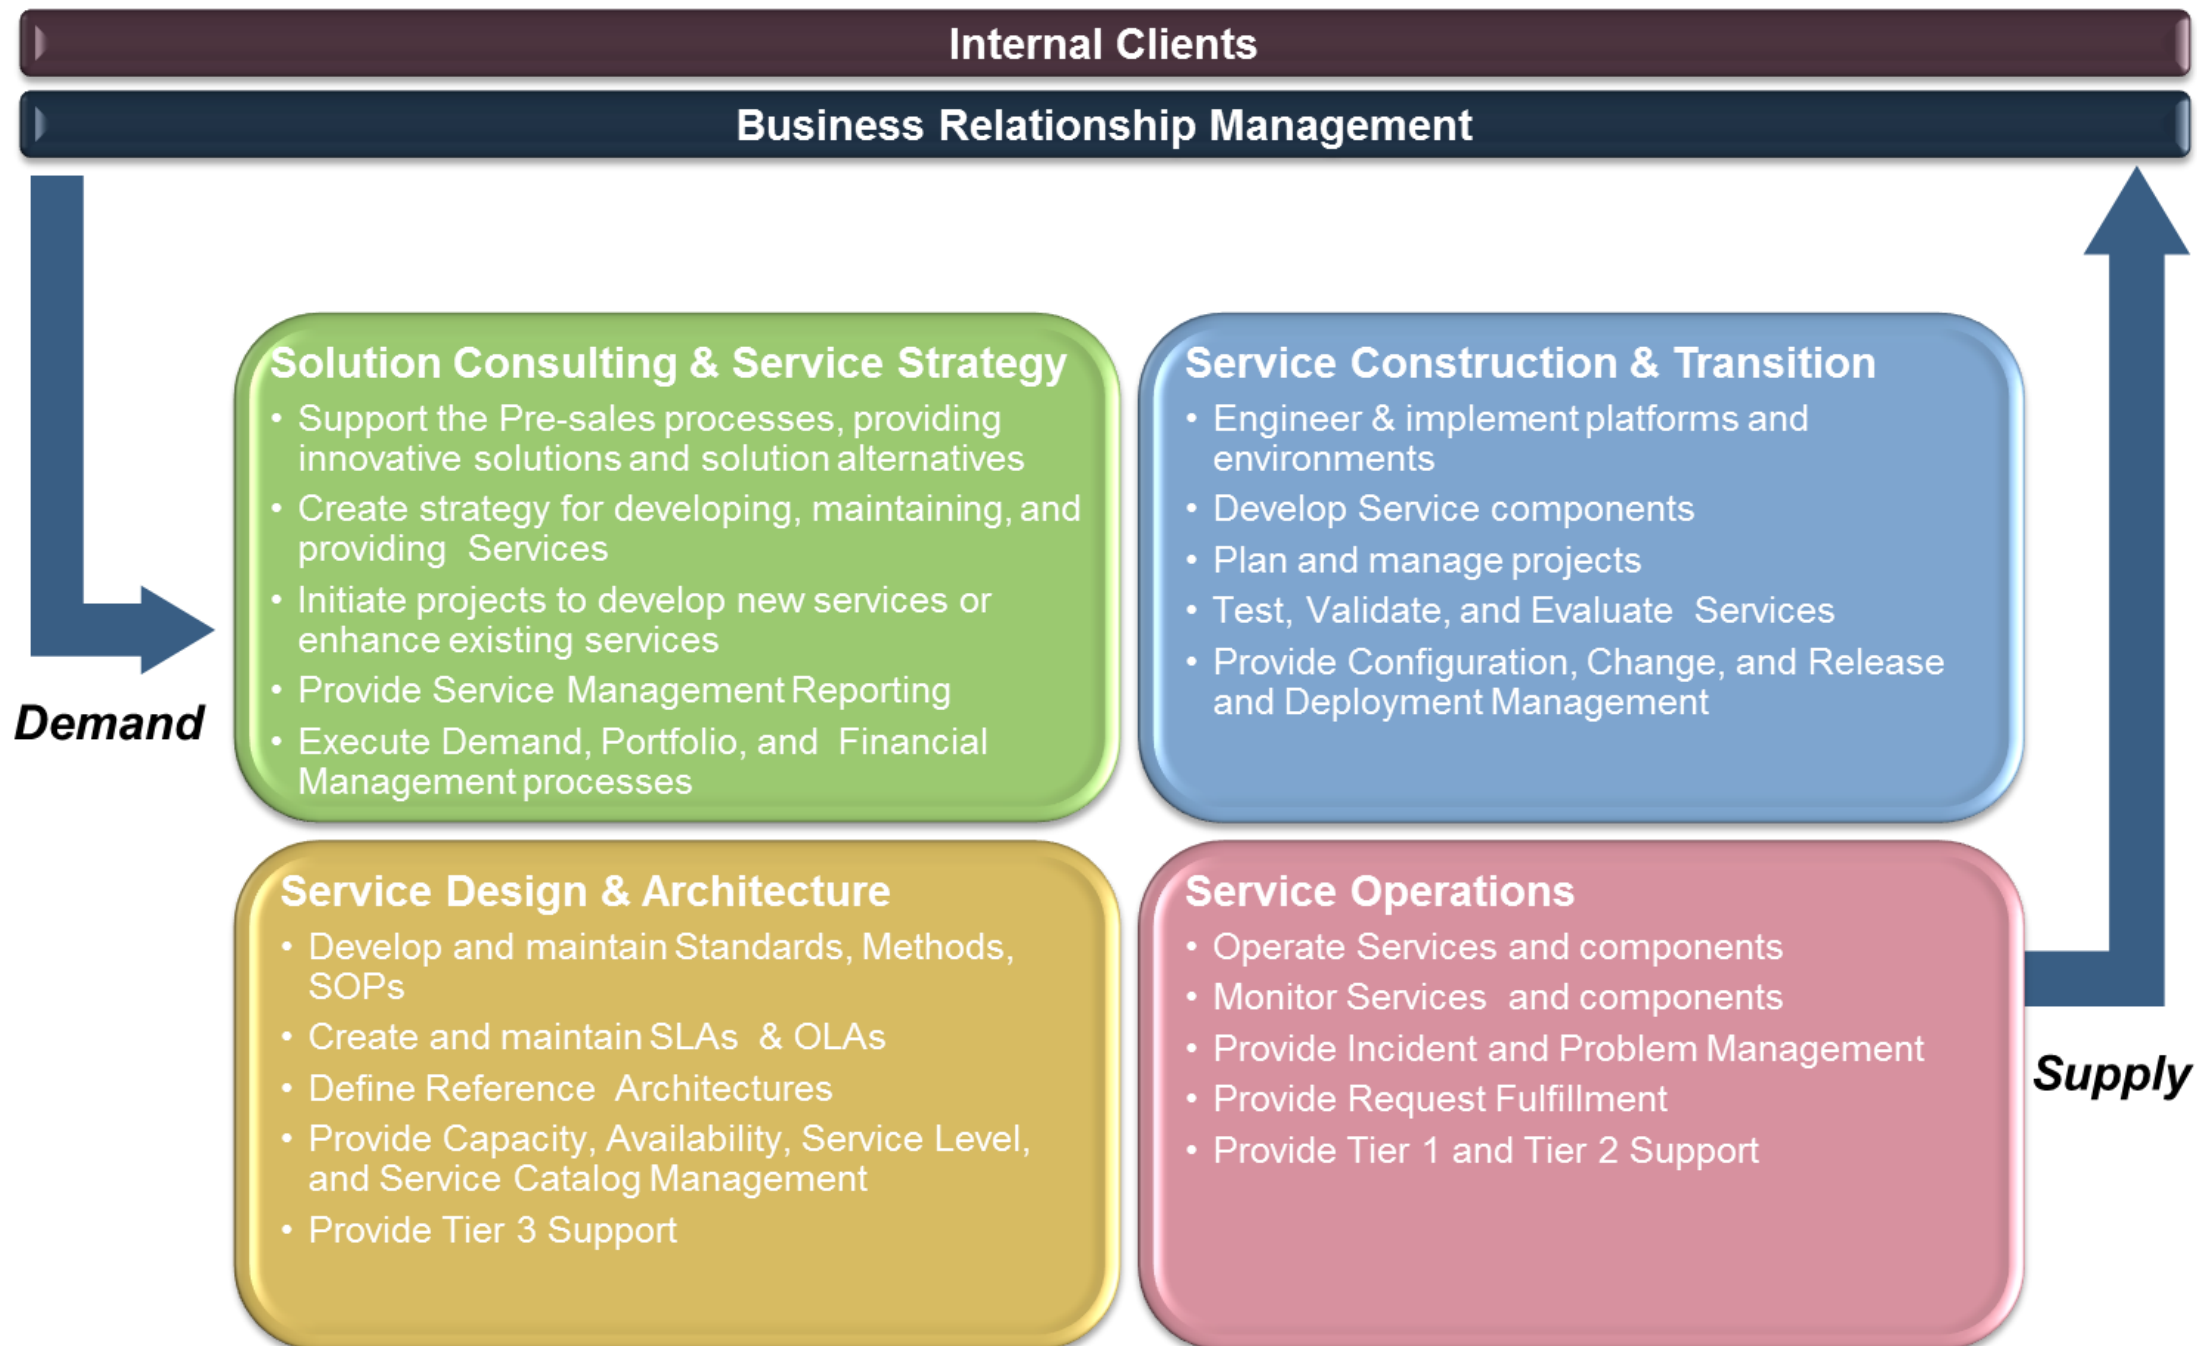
Internal Clients

Business Relationship Management

Demand

Solution Consulting & Service Strategy
• Support the Pre-sales processes, providing innovative solutions and solution alternatives
• Create strategy for developing, maintaining, and providing Services
• Initiate projects to develop new services or enhance existing services
• Provide Service Management Reporting
• Execute Demand, Portfolio, and Financial Management processes

Service Construction & Transition
• Engineer & implement platforms and environments
• Develop Service components
• Plan and manage projects
• Test, Validate, and Evaluate Services
• Provide Configuration, Change, and Release and Deployment Management

Service Design & Architecture
• Develop and maintain Standards, Methods, SOPs
• Create and maintain SLAs & OLAs
• Define Reference Architectures
• Provide Capacity, Availability, Service Level, and Service Catalog Management
• Provide Tier 3 Support

Service Operations
• Operate Services and components
• Monitor Services and components
• Provide Incident and Problem Management
• Provide Request Fulfillment
• Provide Tier 1 and Tier 2 Support

Supply